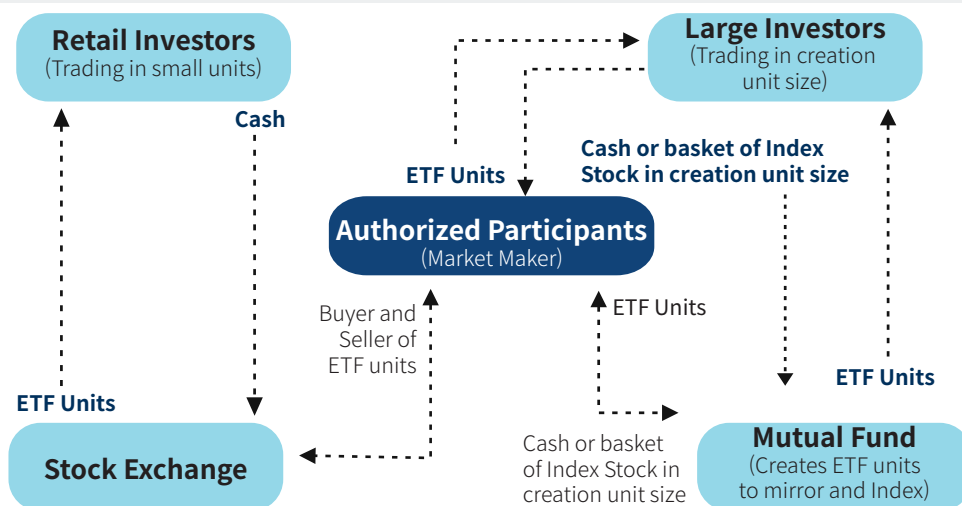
Retail Investors
(Trading in small units)

Cash

Large Investors
(Trading in creation unit size)

ETF Units

Cash or basket of Index Stock in creation unit size

Authorized Participants
(Market Maker)

Buyer and Seller of ETF units

ETF Units

ETF Units

ETF Units

Stock Exchange

Cash or basket of Index Stock in creation unit size

Mutual Fund
(Creates ETF units to mirror and Index)